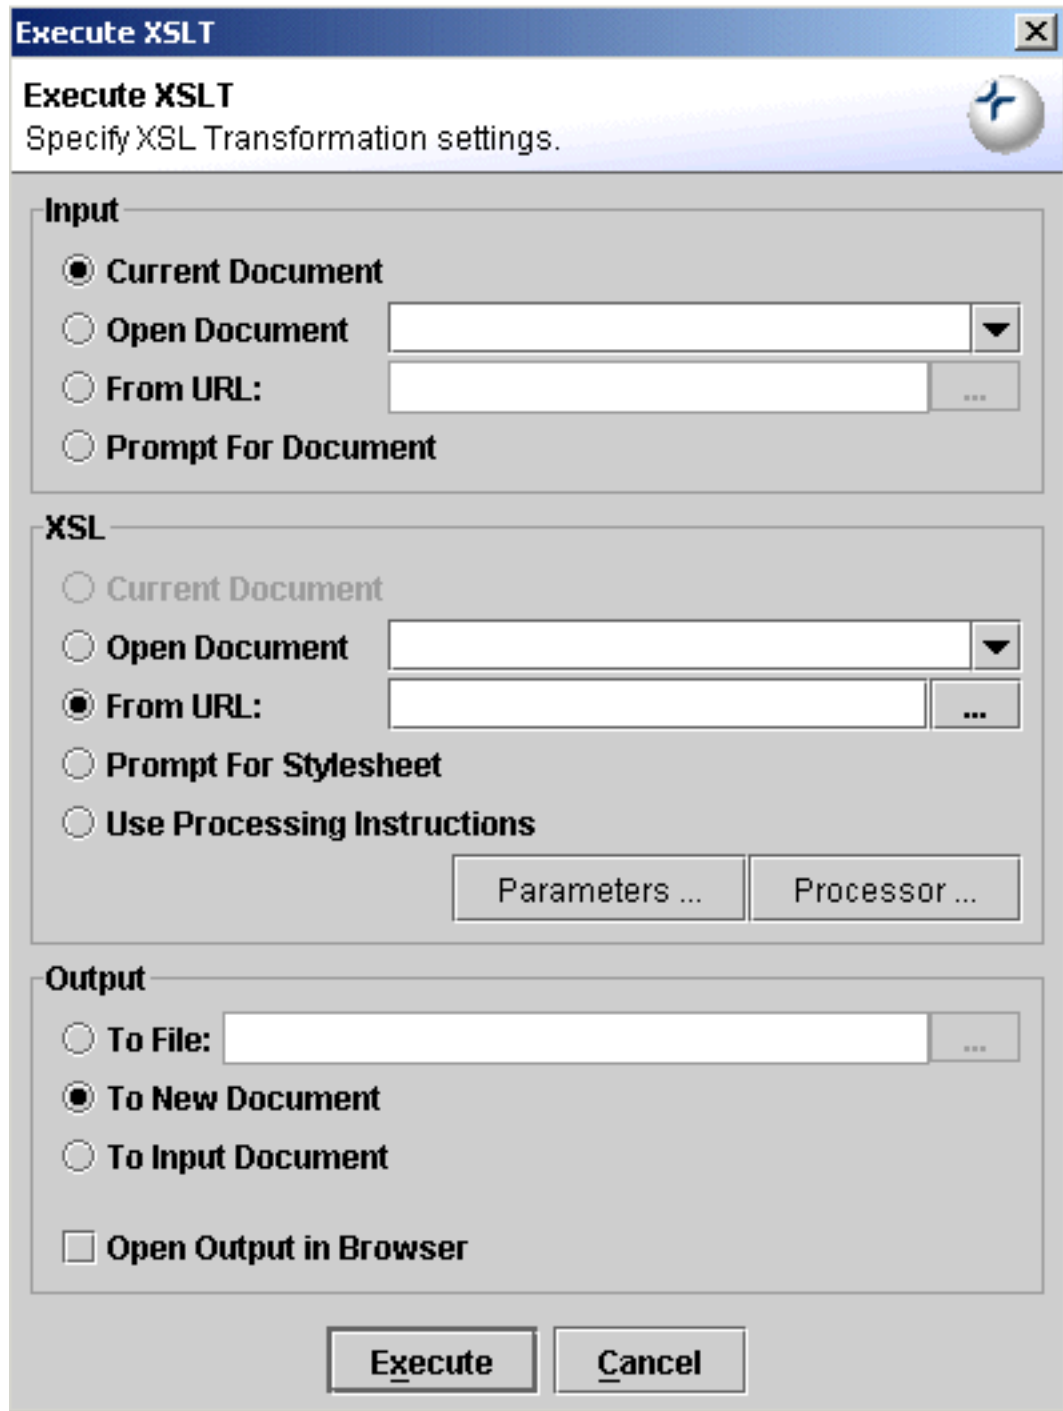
Execute XSLT

Execute XSLT
Specify XSL Transformation settings.

Input
Current Document
Open Document
From URL: ...
Prompt For Document

XSL
Current Document
Open Document
From URL: ...
Prompt For Stylesheet
Use Processing Instructions
Parameters ... Processor ...

Output
To File: ...
To New Document
To Input Document
Open Output in Browser

Execute Cancel